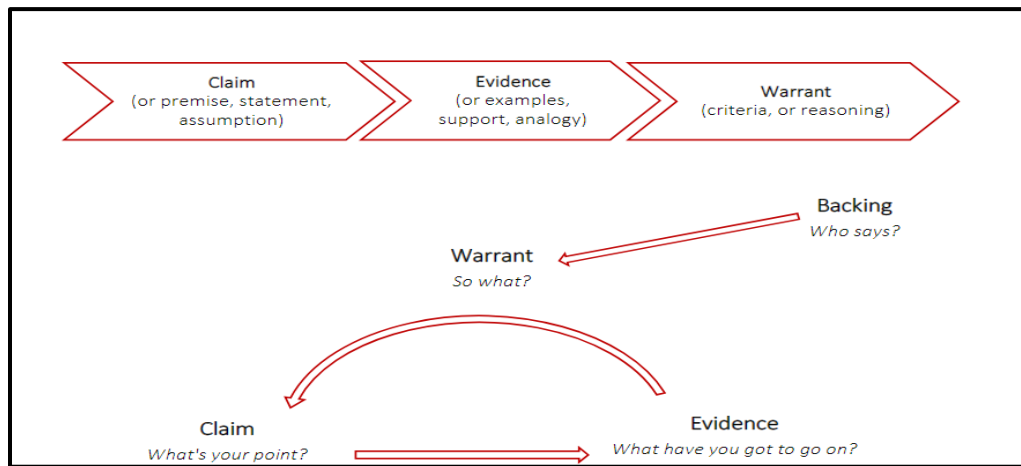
Claim
(or premise, statement, assumption)

Evidence
(or examples, support, analogy)

Warrant
(criteria, or reasoning)

Backing
Who says?

Warrant
So what?

Claim
What's your point?

Evidence
What have you got to go on?